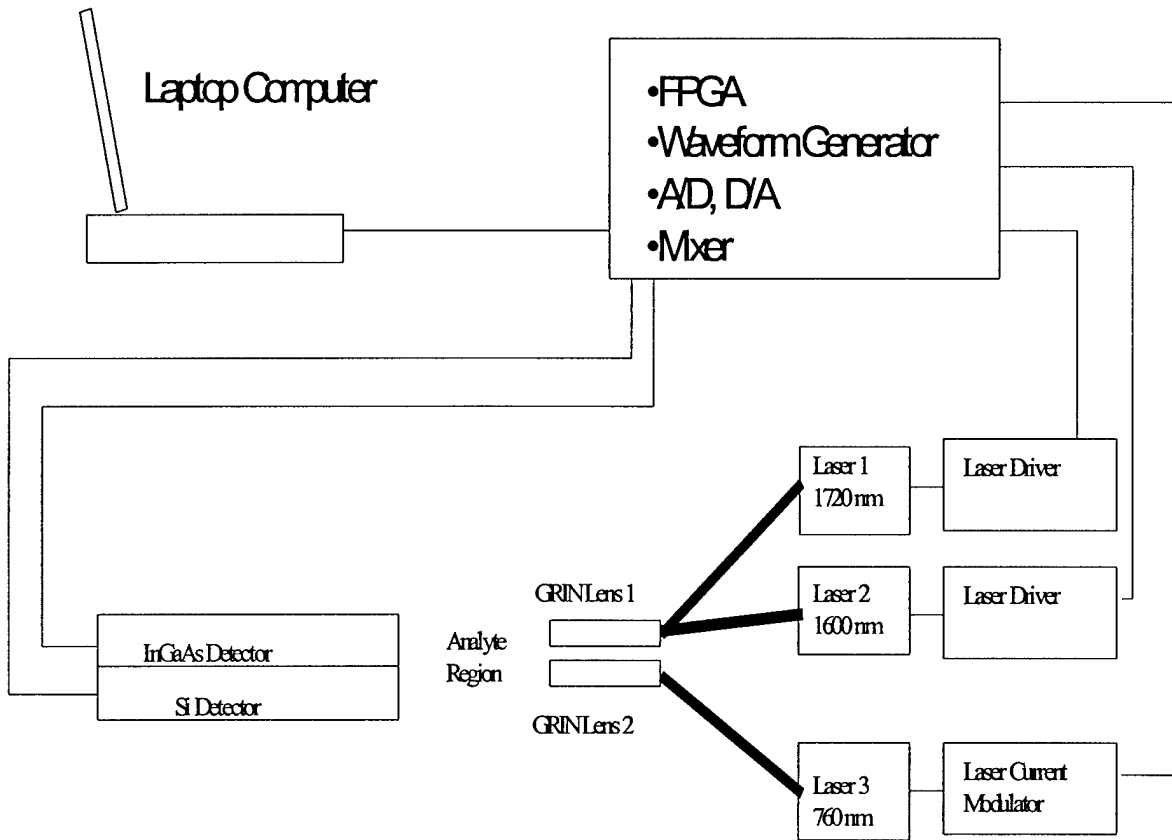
Laptop Computer

•FPGA
•Waveform Generator
•A/D, D/A
•Mixer

Laser 1
1720 nm

Laser Driver

GRIN Lens 1

Laser 2
1600 nm

Laser Driver

Analyte
Region

InGaAs Detector

Si Detector

GRIN Lens 2

Laser 3
760 nm

Laser Current
Modulator